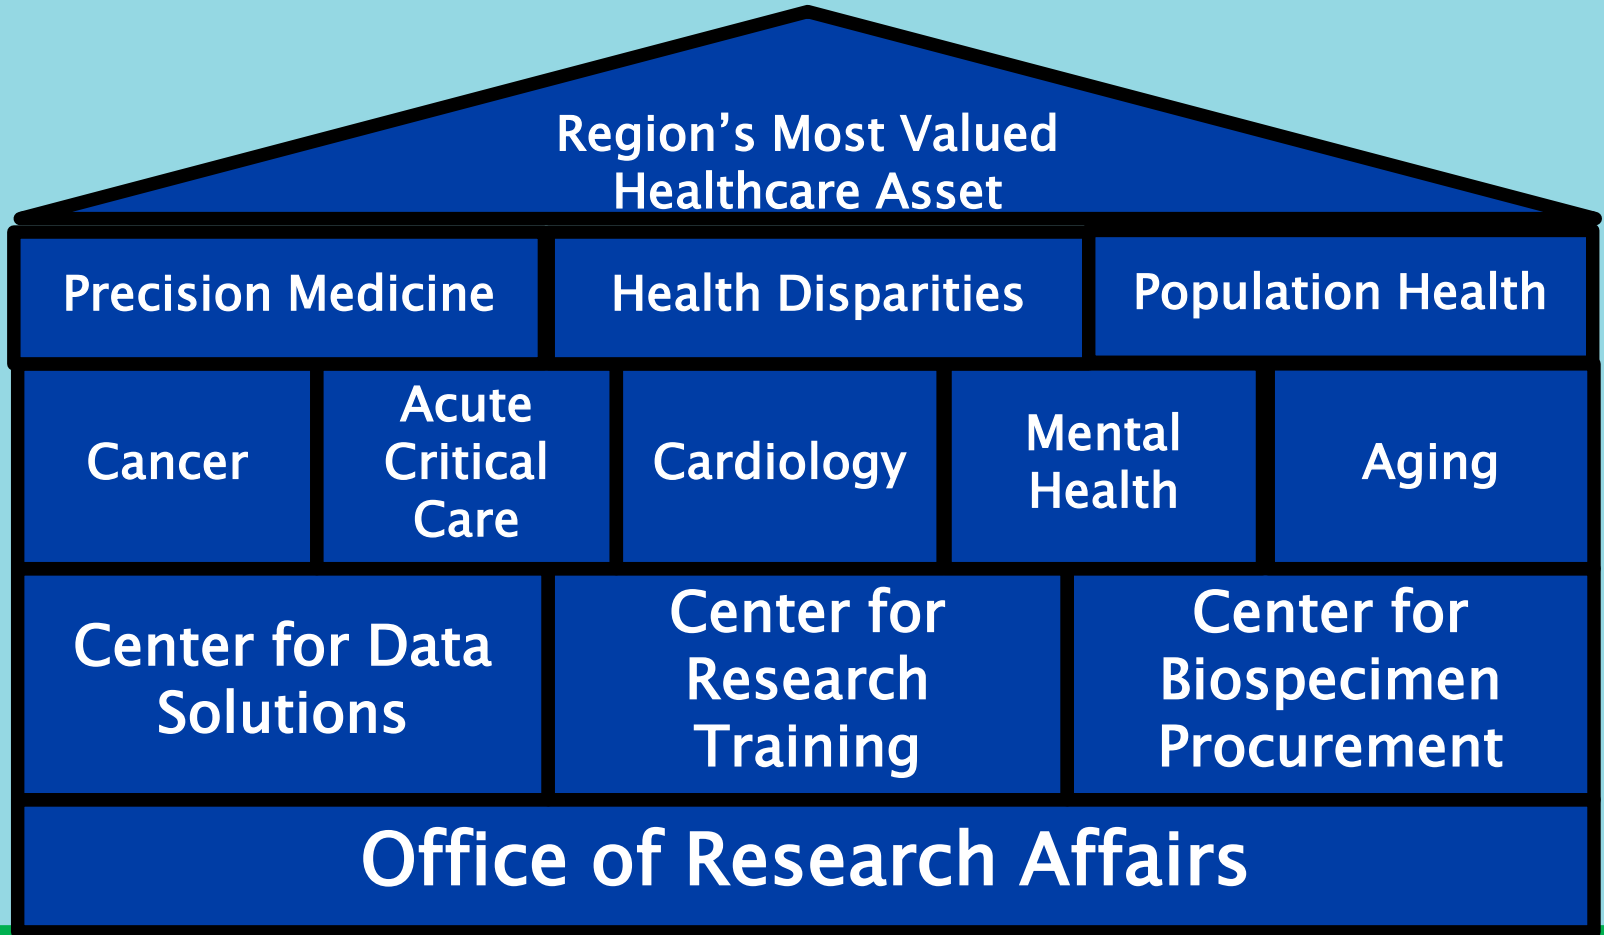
Region’s Most Valued Healthcare Asset

Precision Medicine

Health Disparities

Population Health

Cancer

Acute Critical Care

Cardiology

Mental Health

Aging

Center for Data Solutions

Center for Research Training

Center for Biospecimen Procurement

Office of Research Affairs